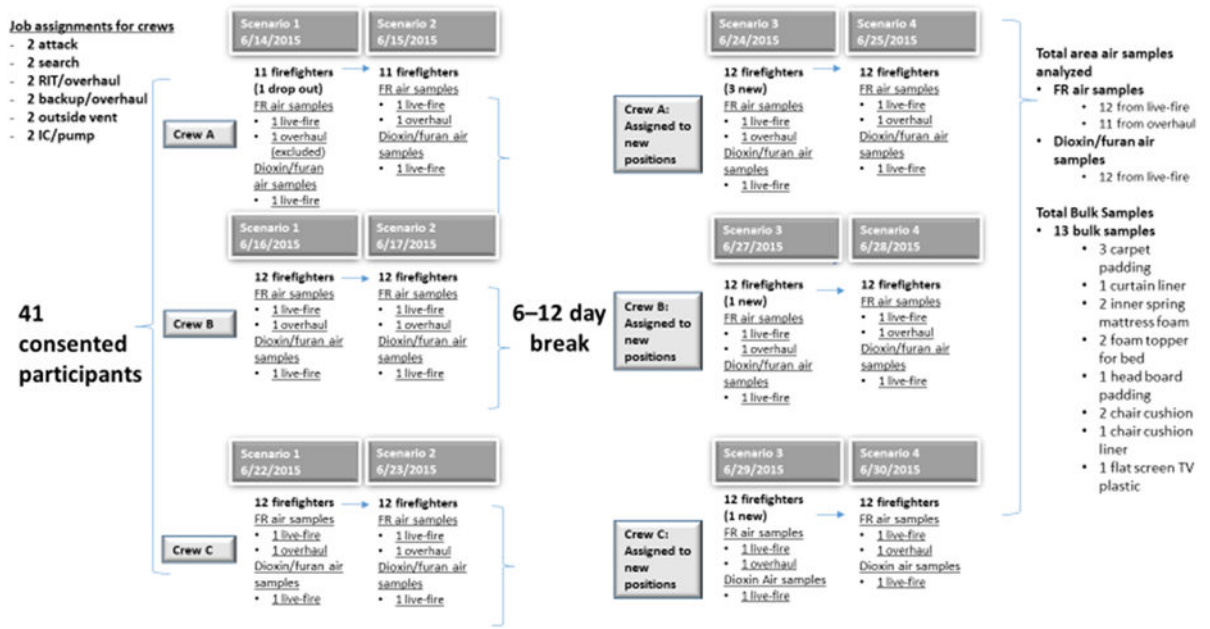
Job assignments for crews
- 2 attack
- 2 search
- 2 RIT/overhaul
- 2 backup/overhaul
- 2 outside vent
- 2 IC/pump

41 consented participants

Crew A

Scenario 1 6/14/2015

11 firefighters (1 drop out)
FR air samples
• 1 live-fire
• 1 overhaul (excluded)
Dioxin/furan air samples
• 1 live-fire

Scenario 2 6/15/2015

11 firefighters
FR air samples
• 1 live-fire
• 1 overhaul
Dioxin/furan air samples
• 1 live-fire

Crew B

Scenario 1 6/16/2015

12 firefighters
FR air samples
• 1 live-fire
• 1 overhaul
Dioxin/furan air samples
• 1 live-fire

Scenario 2 6/17/2015

12 firefighters
FR air samples
• 1 live-fire
• 1 overhaul
Dioxin/furan air samples
• 1 live-fire

Crew C

Scenario 1 6/22/2015

12 firefighters
FR air samples
• 1 live-fire
• 1 overhaul
Dioxin/furan air samples
• 1 live-fire

Scenario 2 6/23/2015

12 firefighters
FR air samples
• 1 live-fire
• 1 overhaul
Dioxin/furan air samples
• 1 live-fire

6–12 day break

Crew A: Assigned to new positions

Scenario 3 6/24/2015

12 firefighters (3 new)
FR air samples
• 1 live-fire
• 1 overhaul
Dioxin/furan air samples
• 1 live-fire

Scenario 4 6/25/2015

12 firefighters
FR air samples
• 1 live-fire
• 1 overhaul
Dioxin/furan air samples
• 1 live-fire

Crew B: Assigned to new positions

Scenario 3 6/27/2015

12 firefighters (1 new)
FR air samples
• 1 live-fire
• 1 overhaul
Dioxin/furan air samples
• 1 live-fire

Scenario 4 6/28/2015

12 firefighters
FR air samples
• 1 live-fire
• 1 overhaul
Dioxin/furan air samples
• 1 live-fire

Crew C: Assigned to new positions

Scenario 3 6/29/2015

12 firefighters (1 new)
FR air samples
• 1 live-fire
• 1 overhaul
Dioxin Air samples
• 1 live-fire

Scenario 4 6/30/2015

12 firefighters
FR air samples
• 1 live-fire
• 1 overhaul
Dioxin air samples
• 1 live-fire

Total area air samples analyzed
• FR air samples
  • 12 from live-fire
  • 11 from overhaul
• Dioxin/furan air samples
  • 12 from live-fire

Total Bulk Samples
• 13 bulk samples
  • 3 carpet padding
  • 1 curtain liner
  • 2 inner spring mattress foam
  • 2 foam topper for bed
  • 1 head board padding
  • 2 chair cushion
  • 1 chair cushion liner
  • 1 flat screen TV plastic